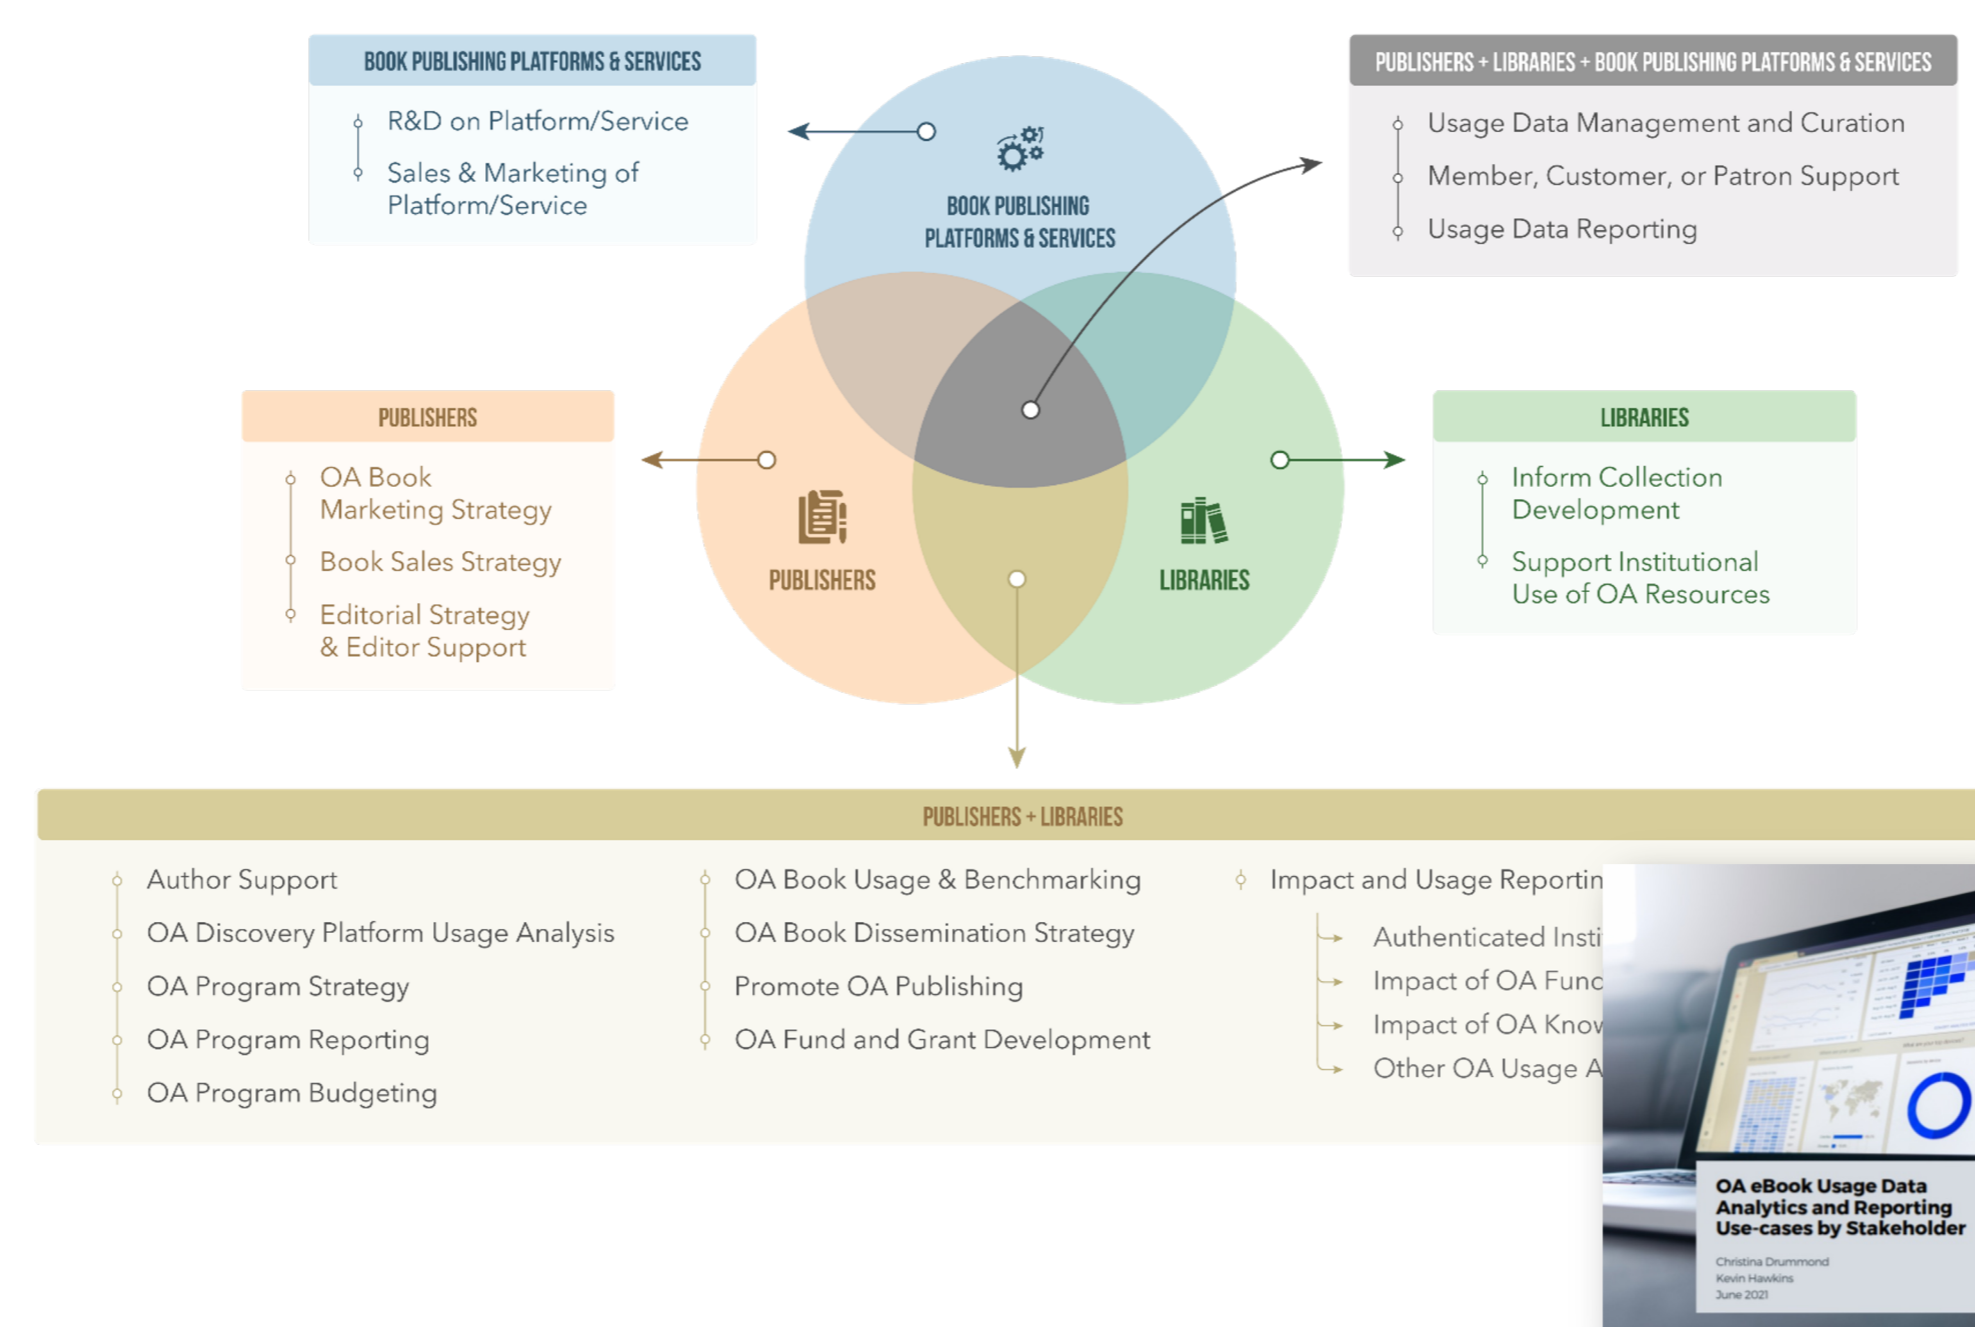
BOOK PUBLISHING PLATFORMS & SERVICES

R&D on Platform/Service

Sales & Marketing of Platform/Service

PUBLISHERS + LIBRARIES + BOOK PUBLISHING PLATFORMS & SERVICES

Usage Data Management and Curation

Member, Customer, or Patron Support

Usage Data Reporting

BOOK PUBLISHING PLATFORMS & SERVICES

PUBLISHERS

LIBRARIES

PUBLISHERS

OA Book Marketing Strategy

Book Sales Strategy

Editorial Strategy & Editor Support

LIBRARIES

Inform Collection Development

Support Institutional Use of OA Resources

PUBLISHERS + LIBRARIES

Author Support

OA Discovery Platform Usage Analysis

OA Program Strategy

OA Program Reporting

OA Program Budgeting

OA Book Usage & Benchmarking

OA Book Dissemination Strategy

Promote OA Publishing

OA Fund and Grant Development

Impact and Usage Reportin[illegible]

Authenticated Insti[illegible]

Impact of OA Func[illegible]

Impact of OA Knov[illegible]

Other OA Usage A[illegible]

OA eBook Usage Data Analytics and Reporting Use-cases by Stakeholder

Christina Drummond
Kevin Hawkins
June 2021